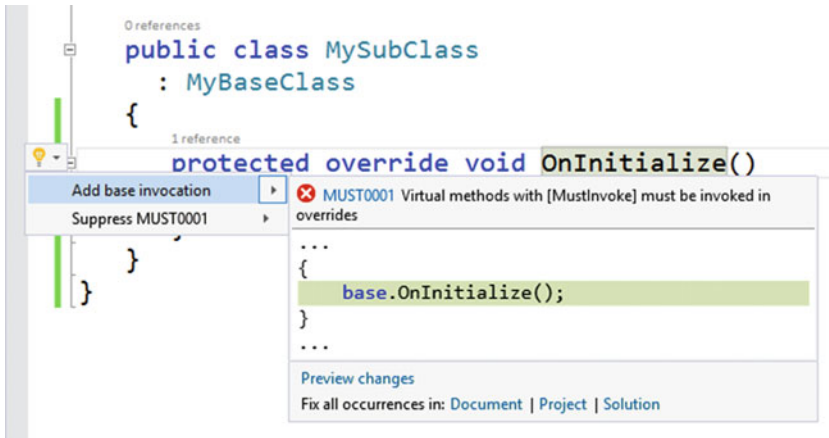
0 references
public class MySubClass
  : MyBaseClass
{
  1 reference
  protected override void OnInitialize()

Add base invocation
Suppress MUST0001

MUST0001 Virtual methods with [MustInvoke] must be invoked in overrides

...
{
    base.OnInitialize();
}
...

Preview changes
Fix all occurrences in: Document | Project | Solution

}
}